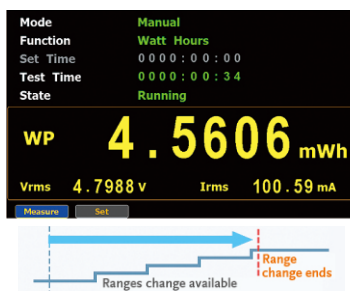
| | |
|---|---|
| Mode | Manual |
| Function | Watt Hours |
| Set Time | 0000:00:00 |
| Test Time | 0000:00:34 |
| State | Running |

WP 4.5606 mWh

Vrms 4.7988 V Irms 100.59 mA

Measure Set

Range change ends

Ranges change available